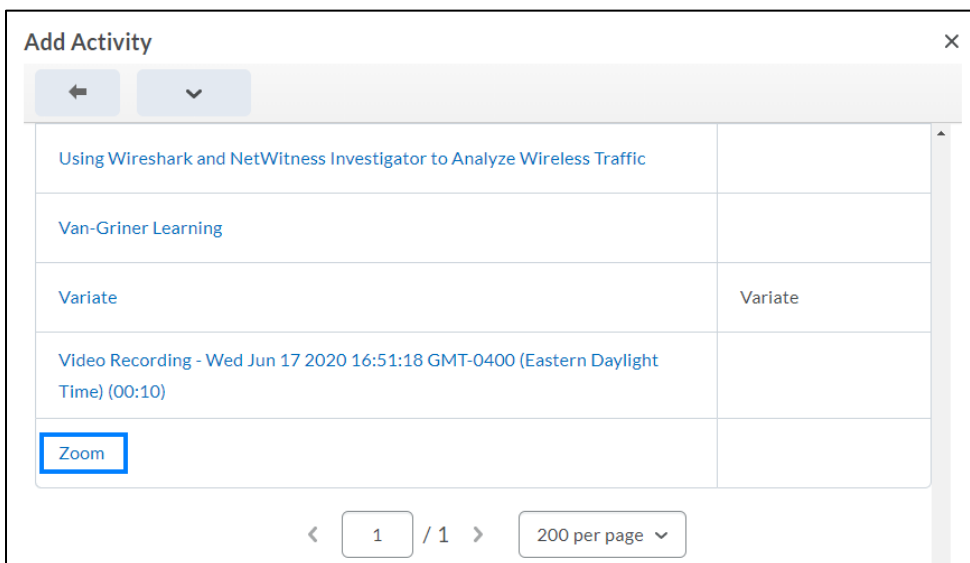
Add Activity

×

| | |
|---|---|
| Using Wireshark and NetWitness Investigator to Analyze Wireless Traffic | |
| Van-Griner Learning | |
| Variate | Variate |
| Video Recording - Wed Jun 17 2020 16:51:18 GMT-0400 (Eastern Daylight Time) (00:10) | |
| Zoom | |

1 / 1

200 per page